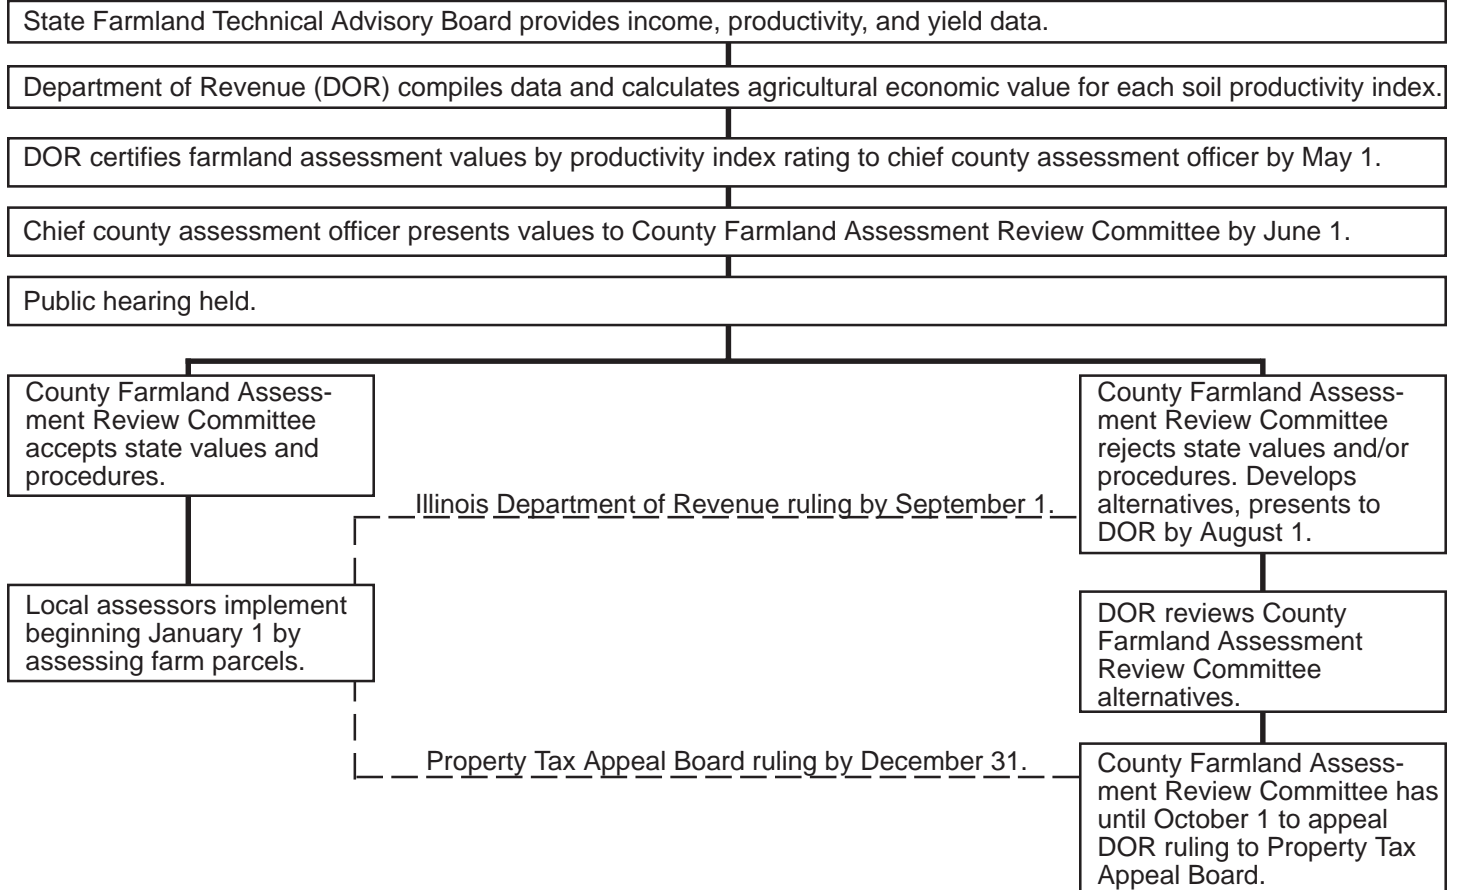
State Farmland Technical Advisory Board provides income, productivity, and yield data.

Department of Revenue (DOR) compiles data and calculates agricultural economic value for each soil productivity index.

DOR certifies farmland assessment values by productivity index rating to chief county assessment officer by May 1.

Chief county assessment officer presents values to County Farmland Assessment Review Committee by June 1.

Public hearing held.

County Farmland Assessment Review Committee accepts state values and procedures.

County Farmland Assessment Review Committee rejects state values and/or procedures. Develops alternatives, presents to DOR by August 1.

Illinois Department of Revenue ruling by September 1.

Local assessors implement beginning January 1 by assessing farm parcels.

DOR reviews County Farmland Assessment Review Committee alternatives.

Property Tax Appeal Board ruling by December 31.

County Farmland Assessment Review Committee has until October 1 to appeal DOR ruling to Property Tax Appeal Board.